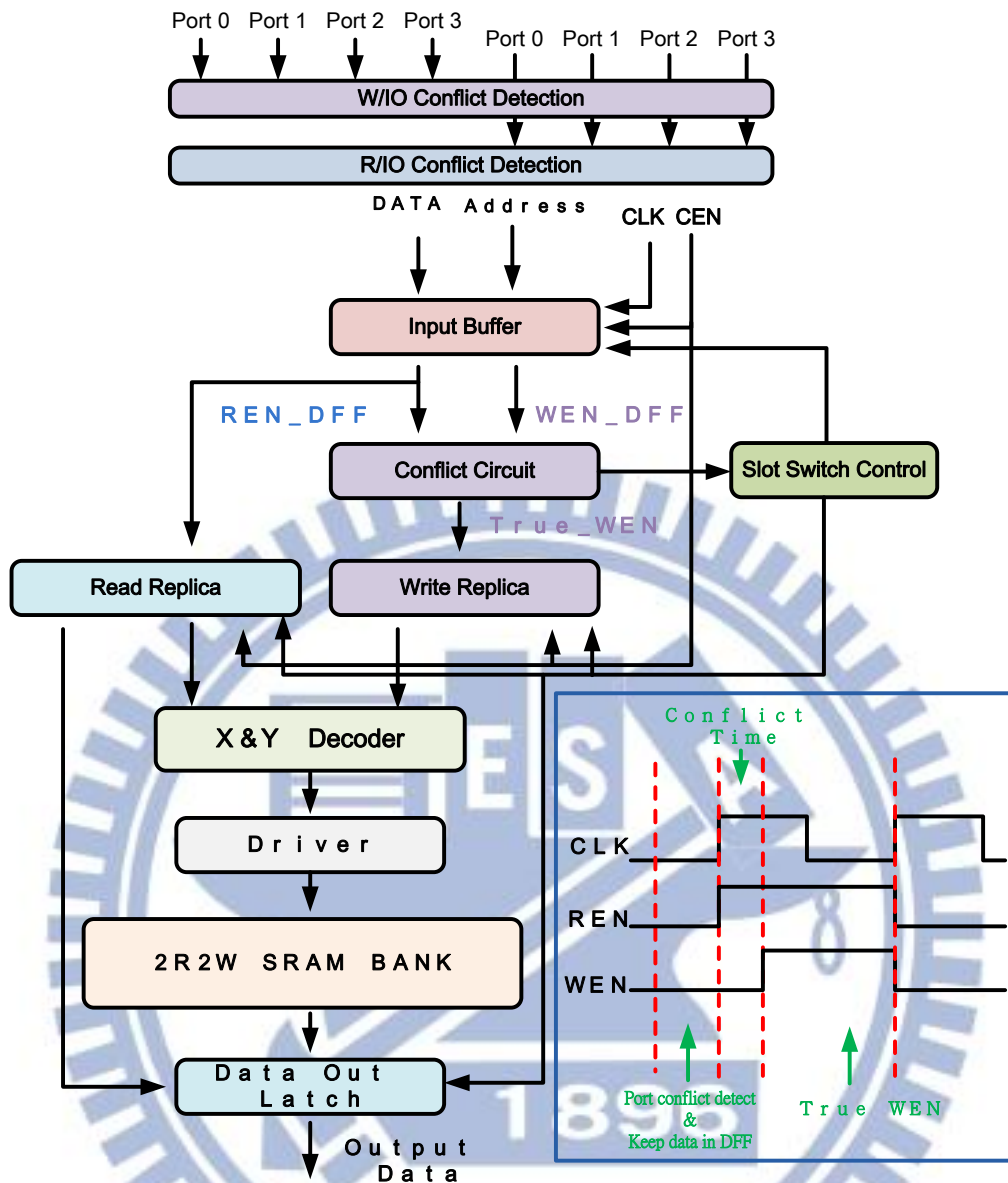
Port 0 Port 1 Port 2 Port 3

Port 0 Port 1 Port 2 Port 3

W/IO Conflict Detection

R/IO Conflict Detection

DATA Address

CLK CEN

Input Buffer

REN_DFF

WEN_DFF

Conflict Circuit

Slot Switch Control

True_WEN

Read Replica

Write Replica

X&Y Decoder

Driver

2R2W SRAM BANK

Data Out Latch

Output Data

Conflict Time

CLK

REN

WEN

Port conflict detect & Keep data in DFF

True WEN

1895